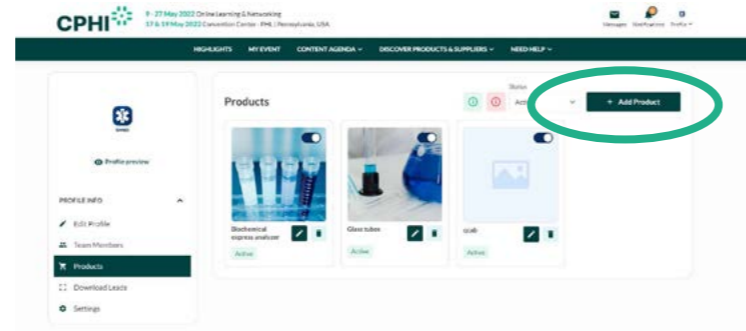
CPHI

9 - 27 May 2022 Online Learning & Networking
17 & 19 May 2022 Convention Center - PHL | Pennsylvania, USA

Messages Notifications Profile

HIGHLIGHTS MY EVENT CONTENT AGENDA DISCOVER PRODUCTS & SUPPLIERS NEED HELP

Products

Status
Acti

+ Add Product

Profile preview

PROFILE INFO

Edit Profile

Team Members

Products

Download Leads

Settings

Biochemical express analyzer
Active

Glass tubes
Active

qcab
Active